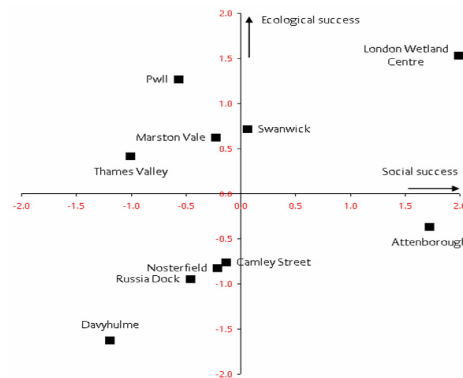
2.0
Ecological success
1.5
London Wetland Centre
Pwll
1.0
Swanwick
Marston Vale
0.5
Thames Valley
Social success
0.0
-2.0
-1.5
-1.0
-0.5
0.0
0.5
1.0
1.5
2.0
-0.5
Attenborough
Camley Street
Nosterfield
-1.0
Russia Dock
-1.5
Davyhulme
-2.0